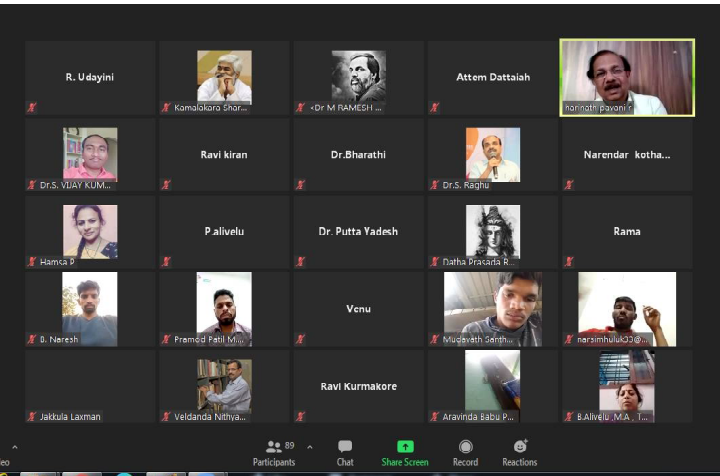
R. Udayini

Kamalakara Shar...

<Dr M RAMESH ...

Attem Dattaiah

harinath pavani r

Dr.S. VIJAY KUM...

Ravi kiran

Dr.Bharathi

Dr.S. Raghu

Narendar kotha...

Hamsa P

P.alivelu

Dr. Putta Yadesh

Datha Prasada R...

Rama

B. Naresh

Pramod Patil M...

Venu

Mudavath Santh...

narsimhuluk33@...

Jakkula Laxman

Veldanda Nithya...

Ravi Kurmakore

Aravinda Babu P...

B.Alivelu ,M.A., T...

eo

89

Participants

Chat

Share Screen

Record

Reactions